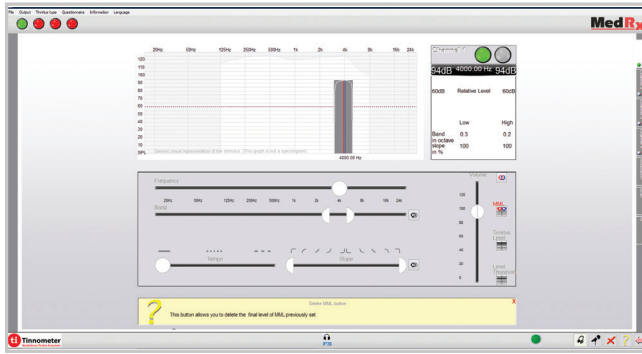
File Output Tinnitus type Questionnaire Information Language

MedRx

| 20Hz | 50Hz | 125Hz | 250Hz | 500Hz | 1k | 2k | 4k | 8k | 16k | 24k |
|---|---|---|---|---|---|---|---|---|---|---|

120
110
100
90
80
70
60
50
40
30
20
10
SPL

Generic visual representation of the stimulus (This graph is not a spectrogram)

4000.00 Hz

Channel

94dB 4000.00 Hz 94dB

60dB Relative Level 60dB

Low High

Band in octave 0.3 0.2

slope in % 100 100

Frequency

20Hz 50Hz 125Hz 250Hz 500Hz 1k 2k 4k 8k 16k 24k

Band

Tempo

Slope

Volume

120
100
80
60
40
20
0

MML

Tinnitus Level

Level Threshold

Delete MML button

This button allows you to delete the final level of MML previously set

X

Tinnometer

PTB